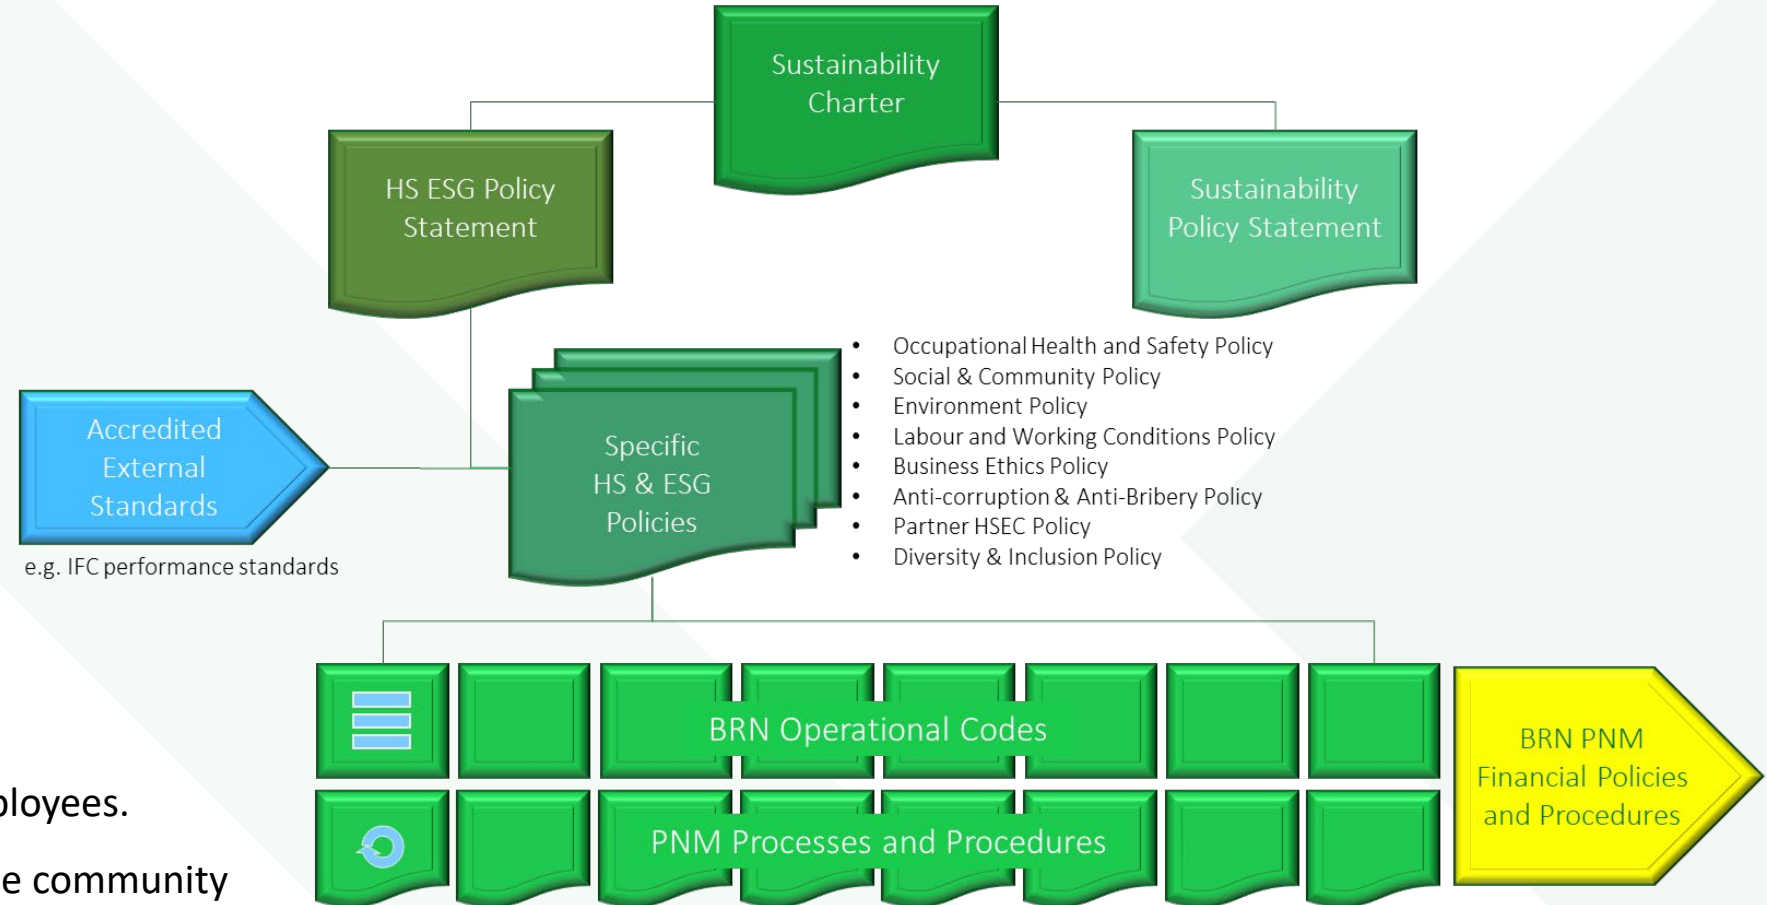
Sustainability Charter

HS ESG Policy Statement

Sustainability Policy Statement

Accredited External Standards

e.g. IFC performance standards

Specific HS & ESG Policies

- Occupational Health and Safety Policy
- Social & Community Policy
- Environment Policy
- Labour and Working Conditions Policy
- Business Ethics Policy
- Anti-corruption & Anti-Bribery Policy
- Partner HSEC Policy
- Diversity & Inclusion Policy

BRN Operational Codes

PNM Processes and Procedures

BRN PNM Financial Policies and Procedures

ployees.

e community